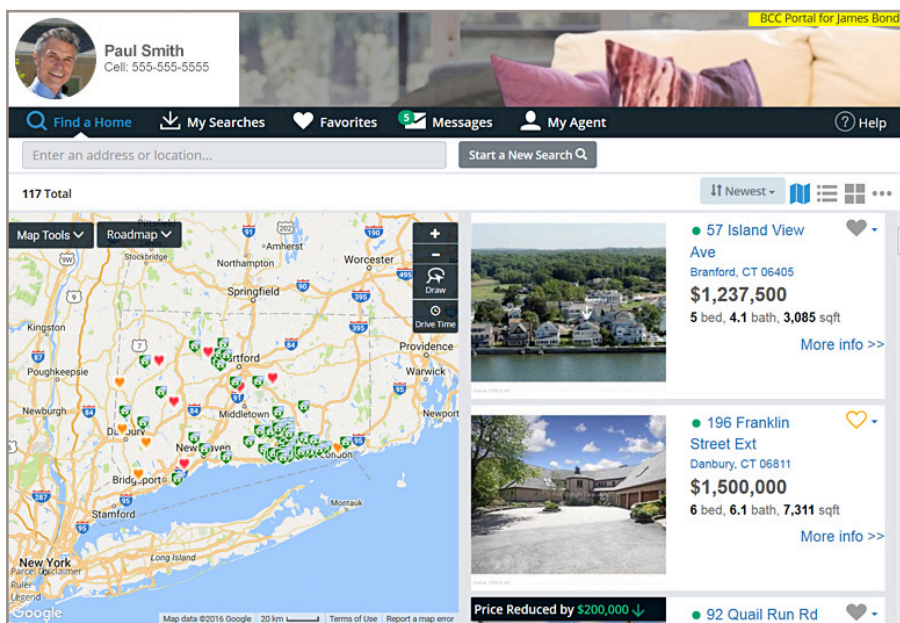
BCC Portal for James Bond

Paul Smith
Cell: 555-555-5555

Find a Home
My Searches
Favorites
5 Messages
My Agent
Help

Enter an address or location...
Start a New Search

117 Total
Newest

Map Tools
Roadmap
Draw
Drive Time

Amherst
Northampton
Worcester
Stockbridge
Springfield
Kingston
Hartford
Providence
Poughkeepsie
Warwick
Newburgh
Middletown
Newport
Danbury
New Haven
London
Bridgeport
Montauk
Stamford
Long Island
New York
Google
Map data ©2016 Google 20 km Terms of Use Report a map error

57 Island View Ave
Branford, CT 06405
$1,237,500
5 bed, 4.1 bath, 3,085 sqft
More info >>

196 Franklin Street Ext
Danbury, CT 06811
$1,500,000
6 bed, 6.1 bath, 7,311 sqft
More info >>

Price Reduced by $200,000
92 Quail Run Rd